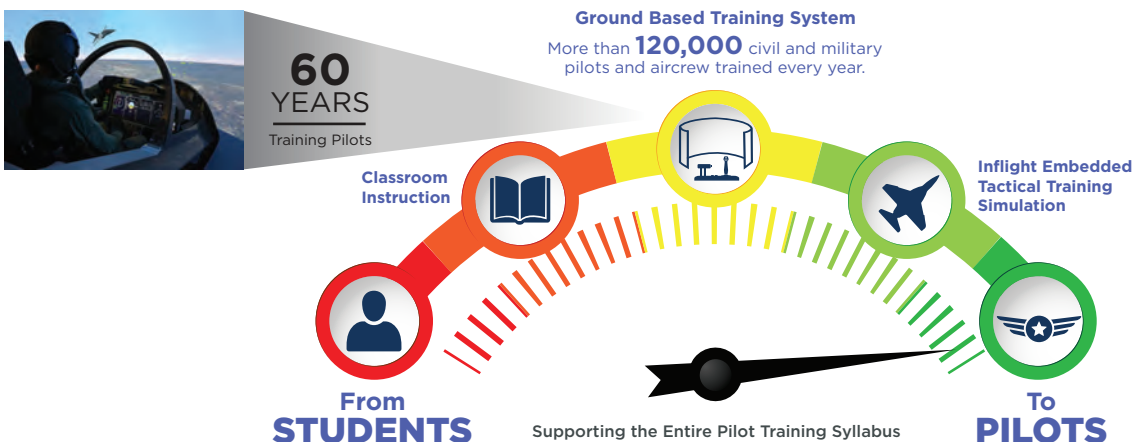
60
YEARS
Training Pilots

Ground Based Training System

More than **120,000** civil and military pilots and aircrew trained every year.

Classroom Instruction

Inflight Embedded Tactical Training Simulation

From
STUDENTS

Supporting the Entire Pilot Training Syllabus

To
PILOTS